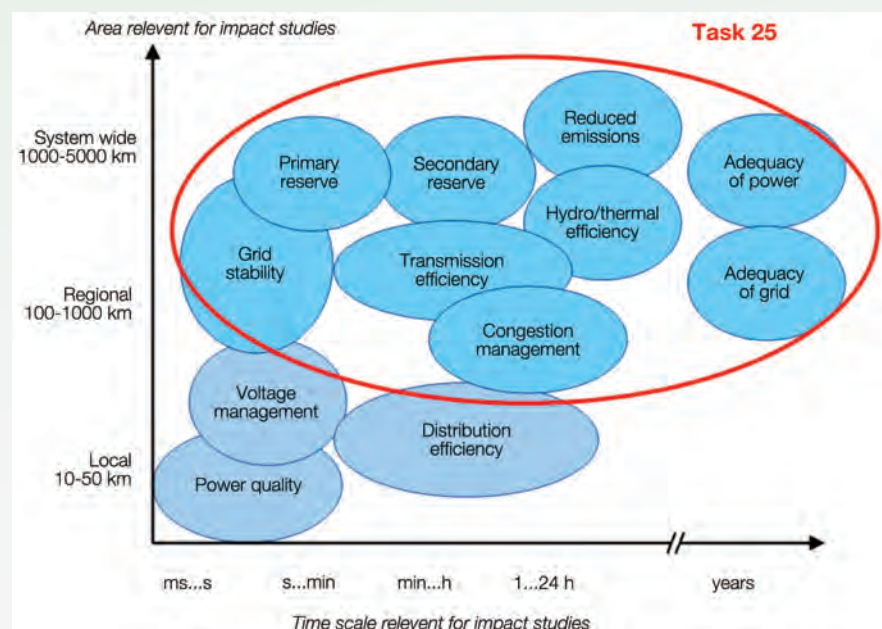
Area relevent for impact studies

Task 25

System wide
1000-5000 km

Regional
100-1000 km

Local
10-50 km

Primary reserve

Secondary reserve

Reduced emissions

Adequacy of power

Hydro/thermal efficiency

Grid stability

Transmission efficiency

Adequacy of grid

Congestion management

Voltage management

Distribution efficiency

Power quality

ms...s

s...min

min...h

1...24 h

years

Time scale relevent for impact studies